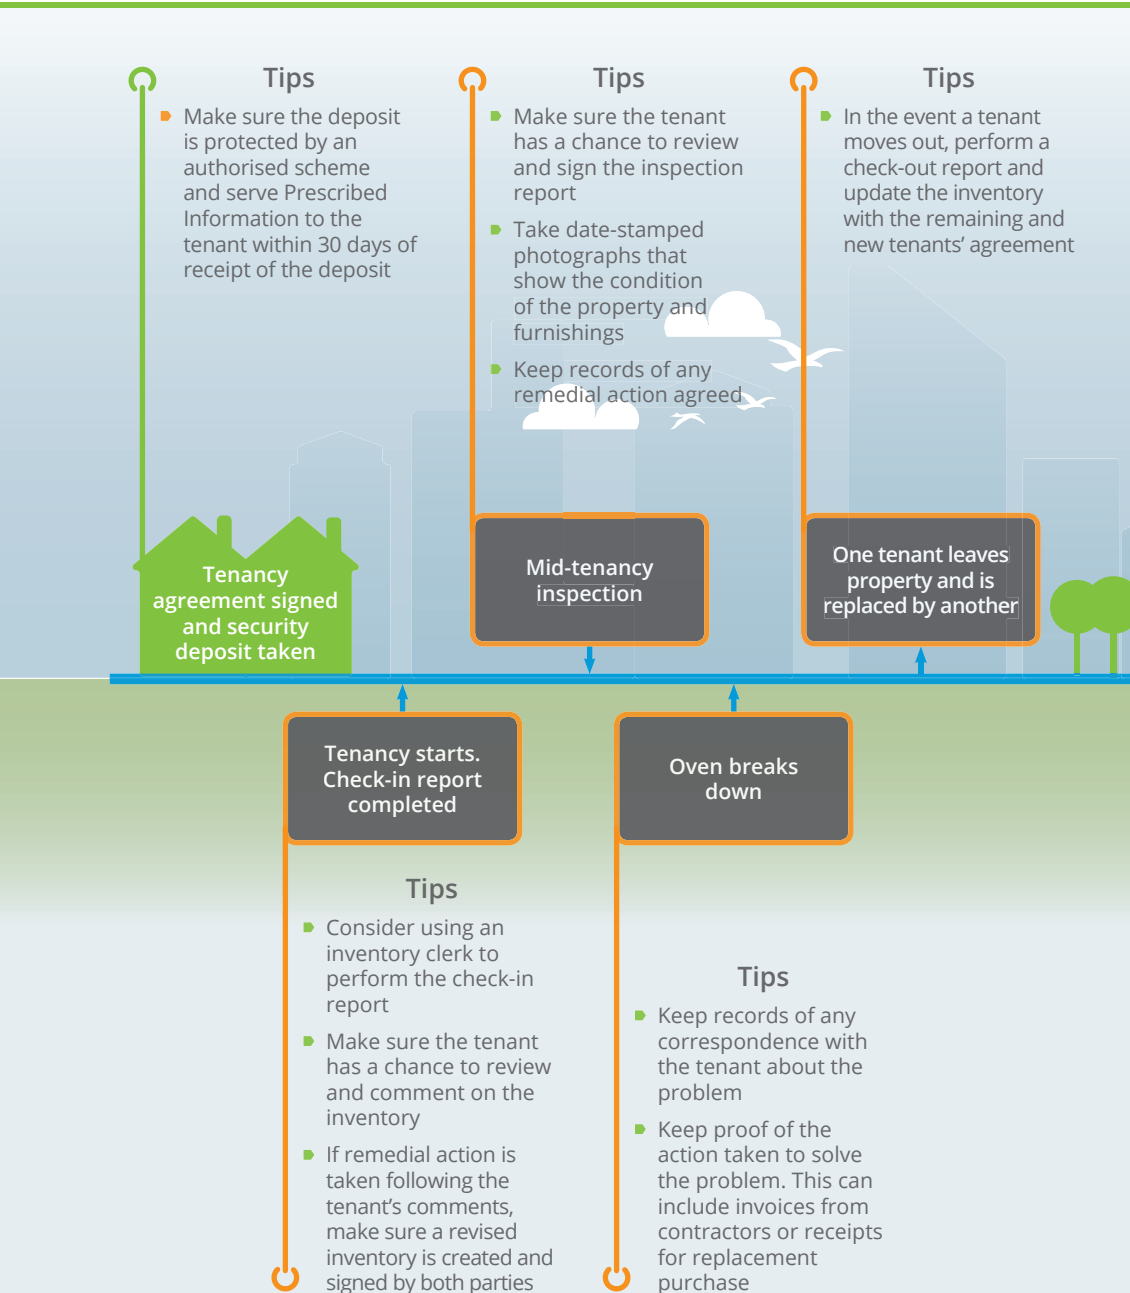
Tips

Make sure the deposit is protected by an authorised scheme and serve Prescribed Information to the tenant within 30 days of receipt of the deposit

Tips

Make sure the tenant has a chance to review and sign the inspection report

Take date-stamped photographs that show the condition of the property and furnishings

Keep records of any remedial action agreed

Tips

In the event a tenant moves out, perform a check-out report and update the inventory with the remaining and new tenants' agreement

Tenancy agreement signed and security deposit taken

Mid-tenancy inspection

One tenant leaves property and is replaced by another

Tenancy starts. Check-in report completed

Oven breaks down

Tips

Consider using an inventory clerk to perform the check-in report

Make sure the tenant has a chance to review and comment on the inventory

If remedial action is taken following the tenant's comments, make sure a revised inventory is created and signed by both parties

Tips

Keep records of any correspondence with the tenant about the problem

Keep proof of the action taken to solve the problem. This can include invoices from contractors or receipts for replacement purchase